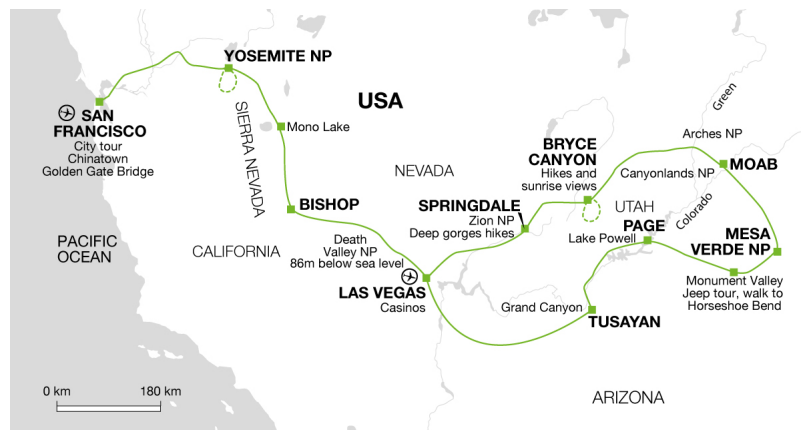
YOSEMITE NP

USA

SAN FRANCISCO
City tour
Chinatown
Golden Gate Bridge

SIERRA NEVADA

Mono Lake

Green

Arches NP

BRYCE CANYON
Hikes and sunrise views

MOAB

Canyonlands NP

NEVADA

UTAH

Colorado

BISHOP

SPRINGDALE
Zion NP
Deep gorges hikes

PAGE

MESA VERDE NP

Lake Powell

PACIFIC OCEAN

CALIFORNIA

Death Valley NP
86m below sea level

LAS VEGAS
Casinos

Monument Valley
Jeep tour, walk to Horseshoe Bend

Grand Canyon

TUSAYAN

0 km
180 km

ARIZONA